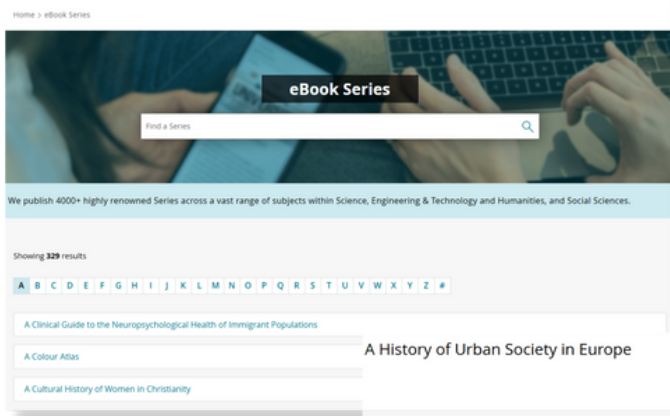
Home > eBook Series

eBook Series

Find a Series

We publish 4000+ highly renowned Series across a vast range of subjects within Science, Engineering & Technology and Humanities, and Social Sciences.

Showing 329 results

A B C D E F G H I J K L M N O P Q R S T U V W X Y Z #

A Clinical Guide to the Neuropsychological Health of Immigrant Populations

A Colour Atlas

A History of Urban Society in Europe

A Cultural History of Women in Christianity